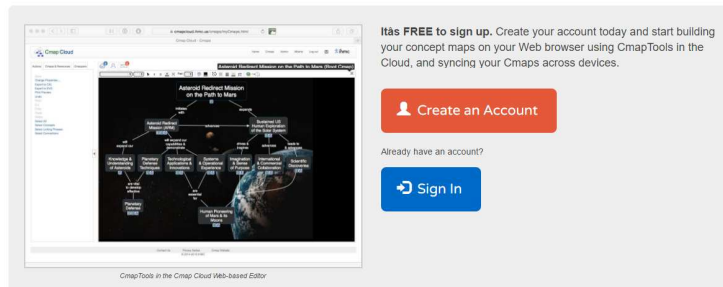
Itâs FREE to sign up. Create your account today and start building your concept maps on your Web browser using CmapTools in the Cloud, and syncing your Cmaps across devices.

Create an Account

Already have an account?

Sign In

Cmap Cloud

Asteroid Redirect Mission on the Path to Mars

Asteroid Redirect Mission (ARM)

Sustained US Human Exploration of the Solar System

Knowledge & Understanding of Asteroids

Planetary Defense Techniques

Technological Applications & Innovations

Systems & Operational Experience

Imagination & Sense of Purpose

International & Commercial Collaboration

Scientific Discoveries

Planetary Defense

Human Pioneering of Mars & its Moons

CmapTools in the Cmap Cloud Web-based Editor